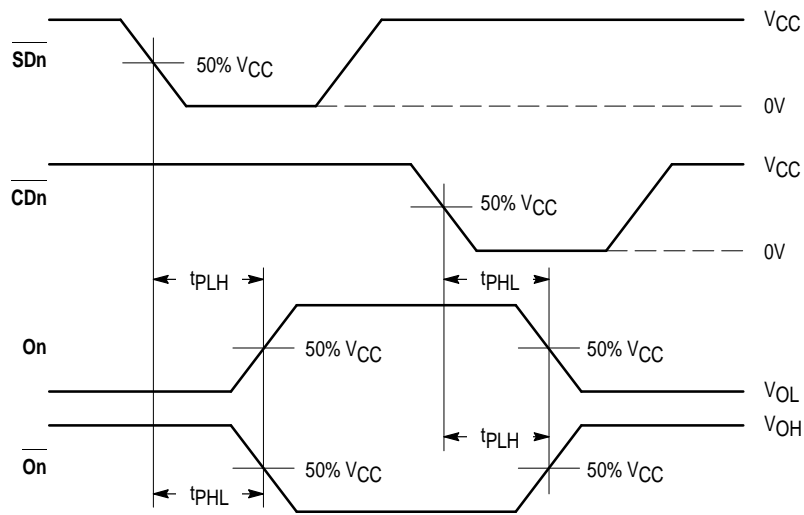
$\overline{SDn}$

50% $V_{CC}$

$V_{CC}$

0V

$\overline{CDn}$

50% $V_{CC}$

$V_{CC}$

0V

$t_{PLH}$

$t_{PHL}$

On

50% $V_{CC}$

50% $V_{CC}$

$V_{OL}$

$V_{OH}$

$t_{PLH}$

$\overline{On}$

50% $V_{CC}$

50% $V_{CC}$

$t_{PHL}$